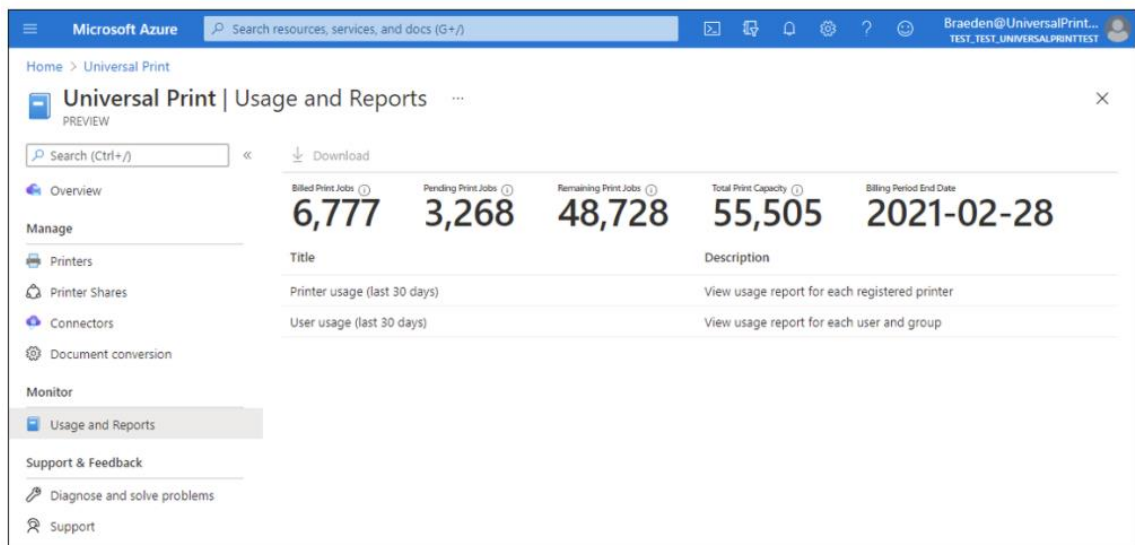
Microsoft Azure
Search resources, services, and docs (G+/)
Braeden@UniversalPrint...
TEST_TEST_UNIVERSALPRINTTEST

Home > Universal Print

Universal Print | Usage and Reports ...
PREVIEW

Search (Ctrl+/)
«
Overview
Manage
Printers
Printer Shares
Connectors
Document conversion
Monitor
Usage and Reports
Support & Feedback
Diagnose and solve problems
Support

Download

Billed Print Jobs
6,777
Pending Print Jobs
3,268
Remaining Print Jobs
48,728
Total Print Capacity
55,505
Billing Period End Date
2021-02-28

| Title | Description |
|---|---|
| Printer usage (last 30 days) | View usage report for each registered printer |
| User usage (last 30 days) | View usage report for each user and group |